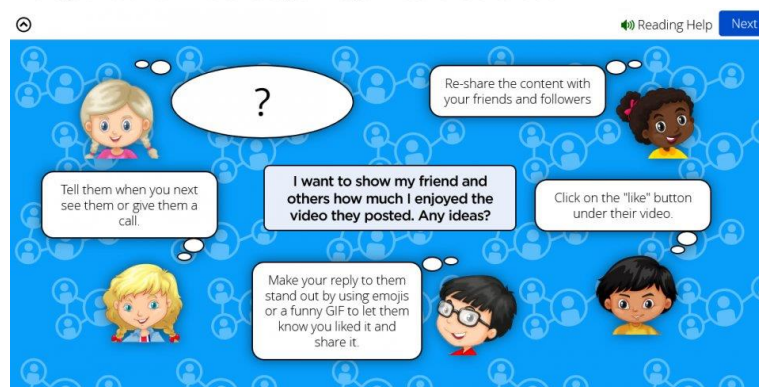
Reading Help
Next

?

Re-share the content with your friends and followers

Tell them when you next see them or give them a call.

I want to show my friend and others how much I enjoyed the video they posted. Any ideas?

Click on the "like" button under their video.

Make your reply to them stand out by using emojis or a funny GIF to let them know you liked it and share it.